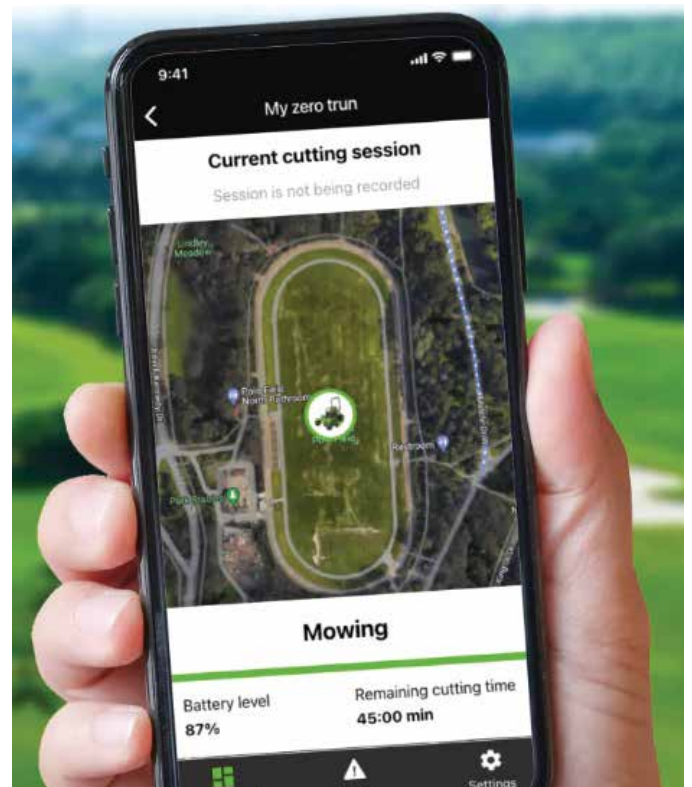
9:41

My zero trun

Current cutting session

Session is not being recorded

Lindley Meadow

Polo Fields North Restroom

Restroom

Polo Fields

Mowing

Battery level
87%

Remaining cutting time
45:00 min

Settings